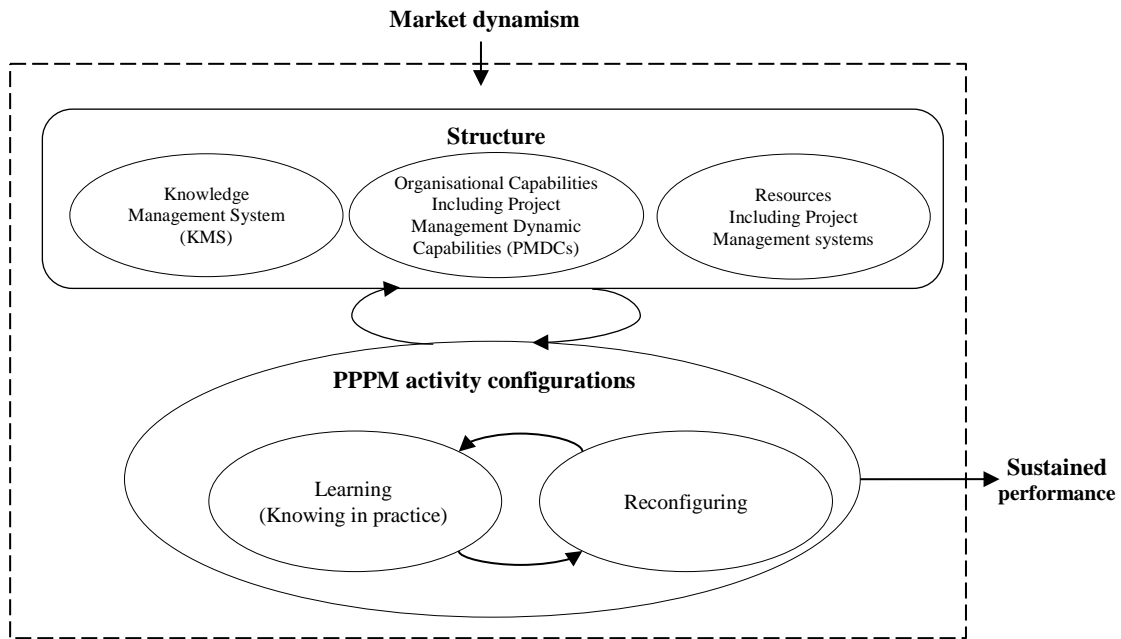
Market dynamism

Structure

Knowledge Management System (KMS)

Organisational Capabilities Including Project Management Dynamic Capabilities (PMDCs)

Resources Including Project Management systems

PPPM activity configurations

Learning (Knowing in practice)

Reconfiguring

Sustained performance